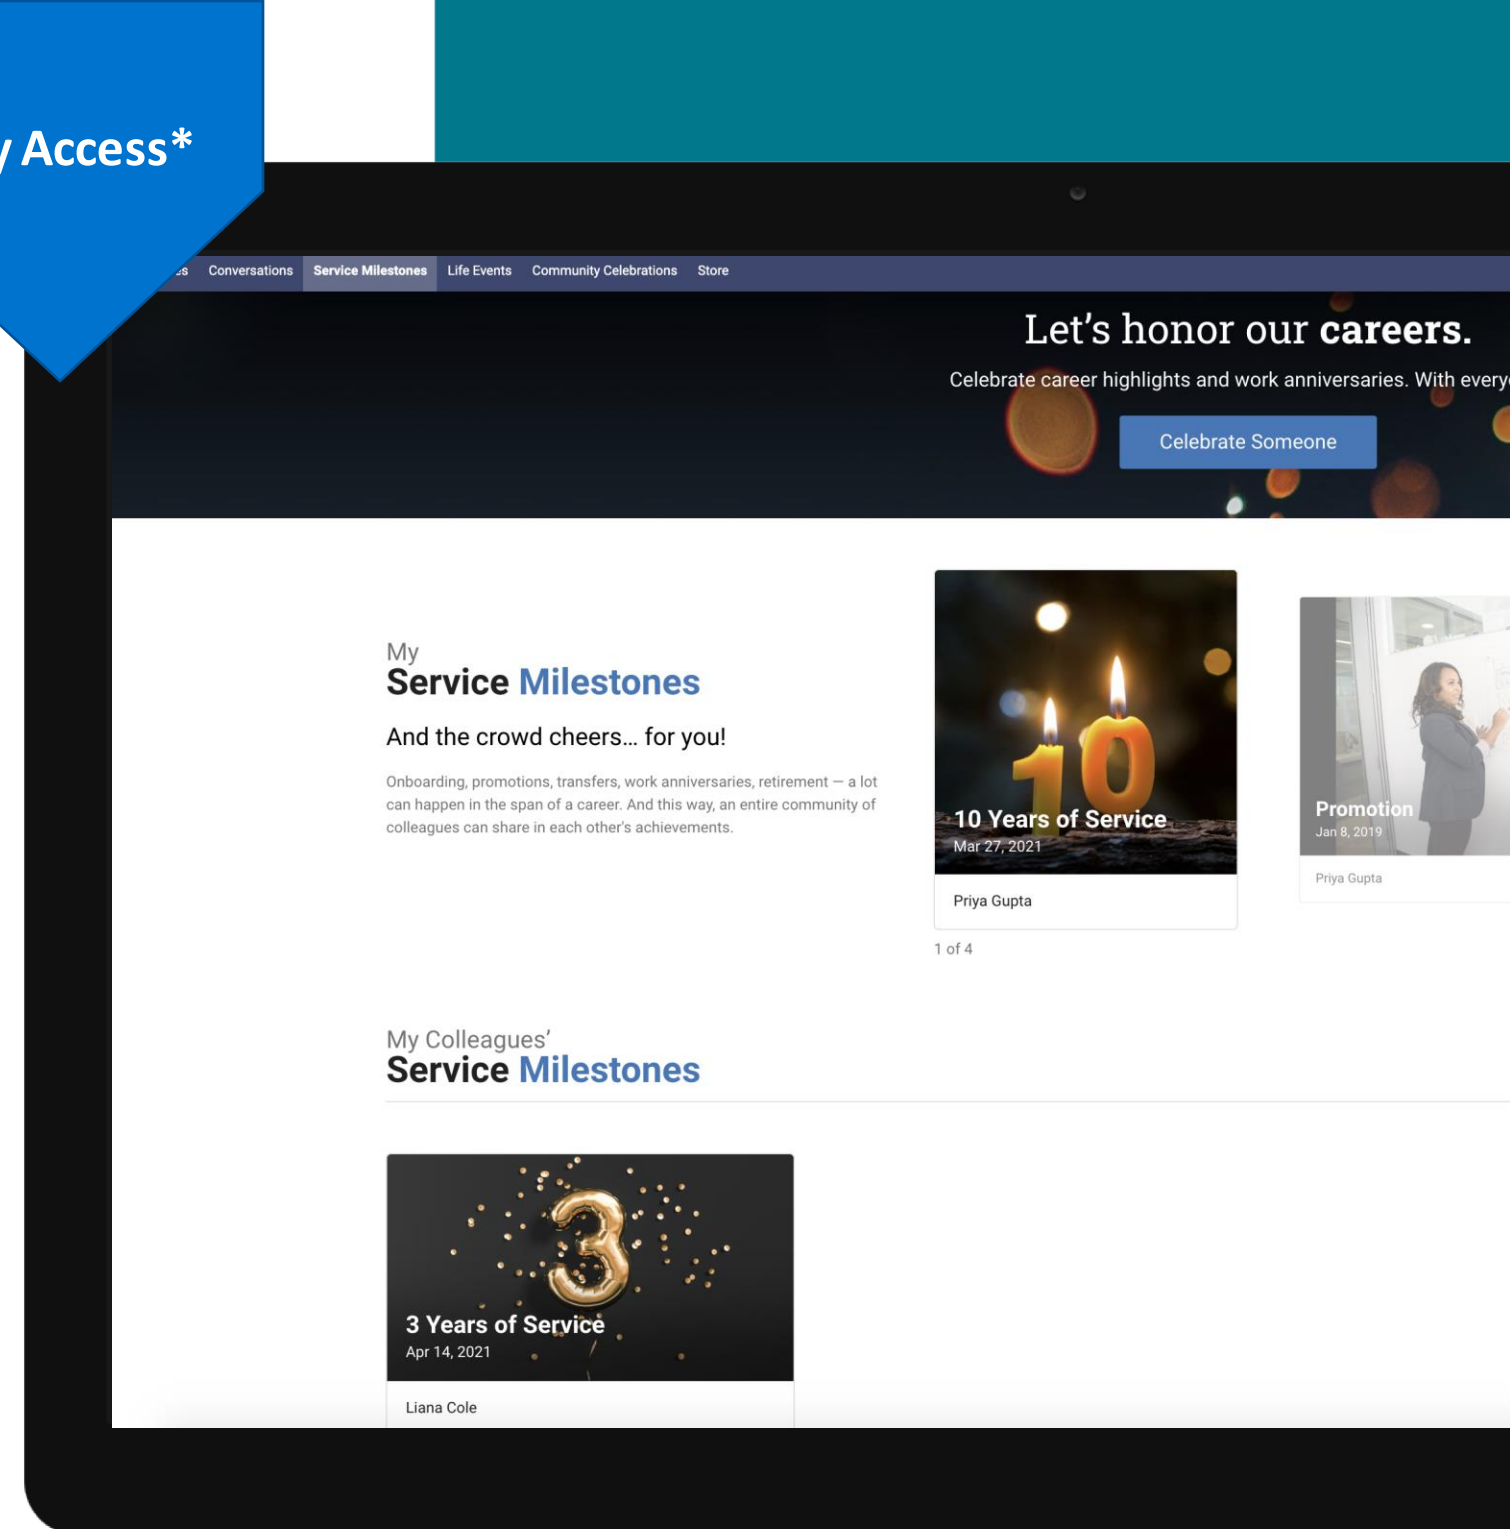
y Access*

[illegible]s Conversations Service Milestones Life Events Community Celebrations Store

Let's honor our **careers.**

Celebrate career highlights and work anniversaries. With every

Celebrate Someone

My
Service Milestones

And the crowd cheers… for you!

Onboarding, promotions, transfers, work anniversaries, retirement — a lot can happen in the span of a career. And this way, an entire community of colleagues can share in each other's achievements.

10 Years of Service
Mar 27, 2021
Priya Gupta

Promotion
Jan 8, 2019
Priya Gupta

1 of 4

My Colleagues'
Service Milestones

3 Years of Service
Apr 14, 2021
Liana Cole